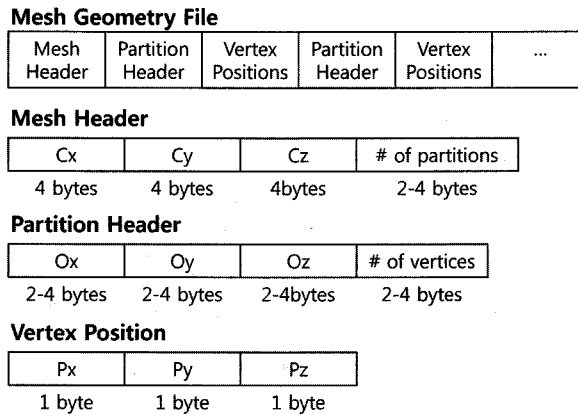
**Mesh Geometry File**

| Mesh Header | Partition Header | Vertex Positions | Partition Header | Vertex Positions | ... |
|---|---|---|---|---|---|

**Mesh Header**

| Cx | Cy | Cz | # of partitions |
|---|---|---|---|
| 4 bytes | 4 bytes | 4bytes | 2-4 bytes |

**Partition Header**

| Ox | Oy | Oz | # of vertices |
|---|---|---|---|
| 2-4 bytes | 2-4 bytes | 2-4bytes | 2-4 bytes |

**Vertex Position**

| Px | Py | Pz |
|---|---|---|
| 1 byte | 1 byte | 1 byte |